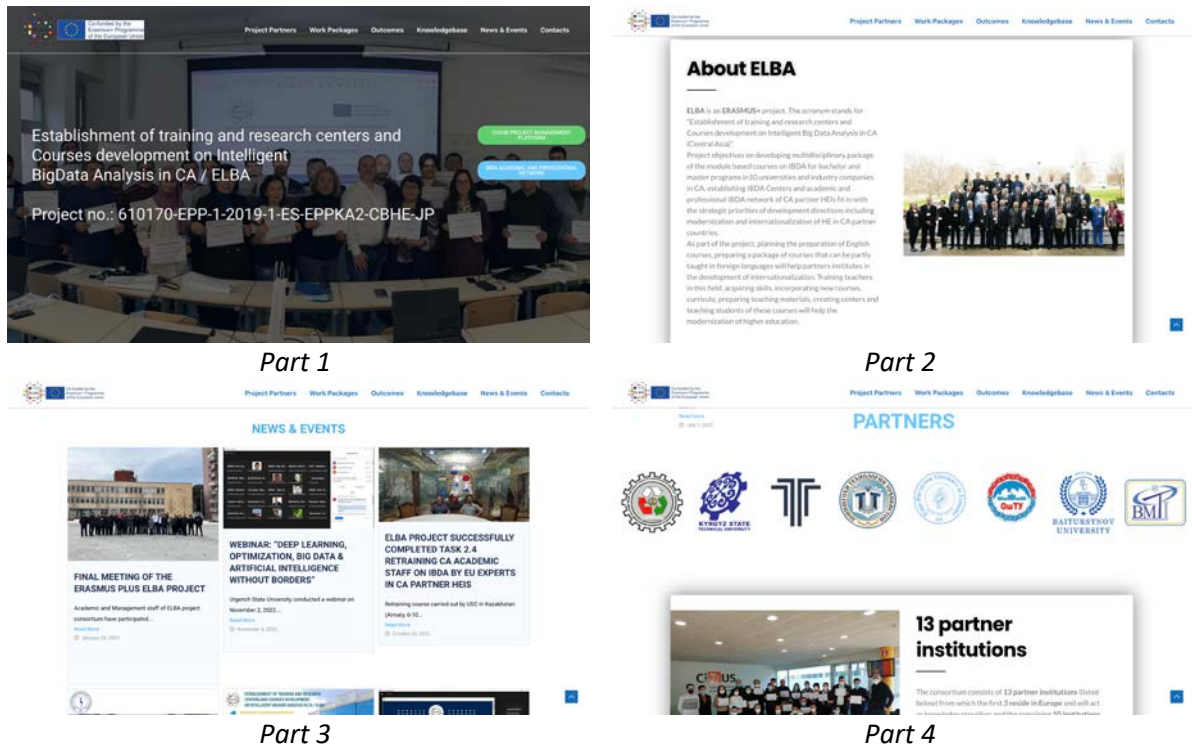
Co-funded by the Erasmus+ Programme of the European Union

Project Partners Work Packages Outcomes Knowledgebase News & Events Contacts

Establishment of training and research centers and Courses development on Intelligent BigData Analysis in CA / ELBA

Project no.: 610170-EPP-1-2019-1-ES-EPPKA2-CBHE-JP

CLOUD PROJECT MANAGEMENT PLATFORM

IBDA ACADEMIC AND PROFESSIONAL NETWORK

Part 1

Co-funded by the Erasmus+ Programme of the European Union

Project Partners Work Packages Outcomes Knowledgebase News & Events Contacts

About ELBA

ELBA is an ERASMUS+ project. The acronym stands for "Establishment of training and research centers and Courses development on Intelligent Big Data Analysis in CA (Central Asia)".
Project objectives on developing multidisciplinary package of the module based courses on IBDA for bachelor and master programs in 10 universities and industry companies in CA, establishing IBDA Centers and academic and professional IBDA network of CA partner HEIs fit in with the strategic priorities of development directions including modernization and internationalization of HE in CA partner countries.
As part of the project, planning the preparation of English courses, preparing a package of courses that can be partly taught in foreign languages will help partners institutes in the development of internationalization. Training teachers in this field, acquiring skills, incorporating new courses, curricula, preparing teaching materials, creating centers and teaching students of these courses will help the modernization of higher education.

Part 2

Co-funded by the Erasmus+ Programme of the European Union

Project Partners Work Packages Outcomes Knowledgebase News & Events Contacts

NEWS & EVENTS

FINAL MEETING OF THE ERASMUS PLUS ELBA PROJECT

Academic and Management staff of ELBA project consortium have participated...

Read More

January 30, 2023

WEBINAR: "DEEP LEARNING, OPTIMIZATION, BIG DATA & ARTIFICIAL INTELLIGENCE WITHOUT BORDERS"

Urgench State University conducted a webinar on November 2, 2022...

Read More

November 4, 2022

ELBA PROJECT SUCCESSFULLY COMPLETED TASK 2.4 RETRAINING CA ACADEMIC STAFF ON IBDA BY EU EXPERTS IN CA PARTNER HEIS

Retraining course carried out by USC in Kazakhstan (Almaty, 6-10...

Read More

October 22, 2022

Part 3

Co-funded by the Erasmus+ Programme of the European Union

Project Partners Work Packages Outcomes Knowledgebase News & Events Contacts

Read More

July 1, 2022

PARTNERS

KYRGYZ STATE TECHNICAL UNIVERSITY

BAITURSYNOV UNIVERSITY

13 partner institutions

The consortium consists of 13 partner institutions (listed below) from which the first 3 reside in Europe and will act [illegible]

Part 4